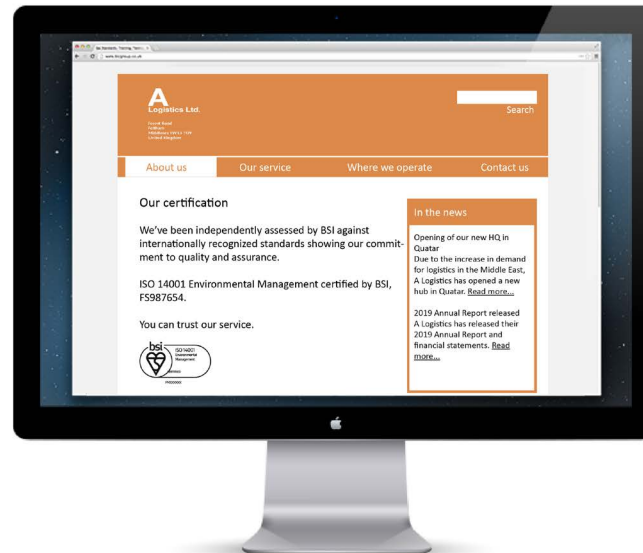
bsi Standards, Training, Testing... ×

www.alogistics.co.uk

A
Logistics Ltd.

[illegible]

Search

About us

Our service

Where we operate

Contact us

Our certification

We've been independently assessed by BSI against internationally recognized standards showing our commitment to quality and assurance.

ISO 14001 Environmental Management certified by BSI, FS987654.

You can trust our service.

bsi ISO 14001 Environmental Management

In the news

Opening of our new HQ in Quatar
Due to the increase in demand for logistics in the Middle East, A Logistics has opened a new hub in Quatar. Read more...

2019 Annual Report released
A Logistics has released their 2019 Annual Report and financial statements. Read more...